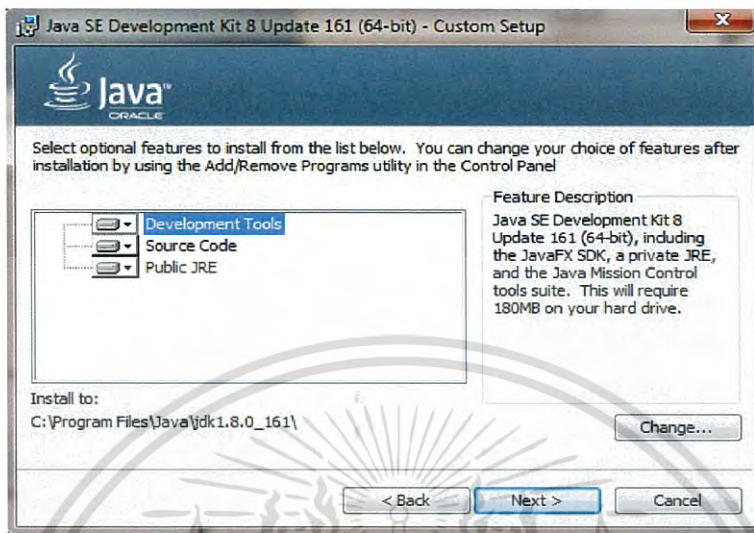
Java SE Development Kit 8 Update 161 (64-bit) - Custom Setup

Java
ORACLE

Select optional features to install from the list below. You can change your choice of features after installation by using the Add/Remove Programs utility in the Control Panel

Development Tools
Source Code
Public JRE

Feature Description
Java SE Development Kit 8 Update 161 (64-bit), including the JavaFX SDK, a private JRE, and the Java Mission Control tools suite. This will require 180MB on your hard drive.

Install to:
C:\Program Files\Java\jdk1.8.0_161\

Change...

< Back
Next >
Cancel